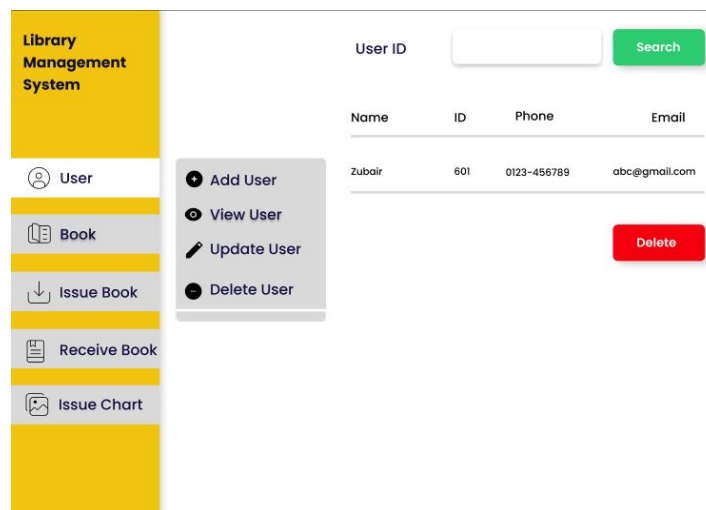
Library Management System

User

Book

Issue Book

Receive Book

Issue Chart

Add User

View User

Update User

Delete User

User ID

Search

| Name | ID | Phone | Email |
|---|---|---|---|
| Zubair | 601 | 0123-456789 | abc@gmail.com |

Delete